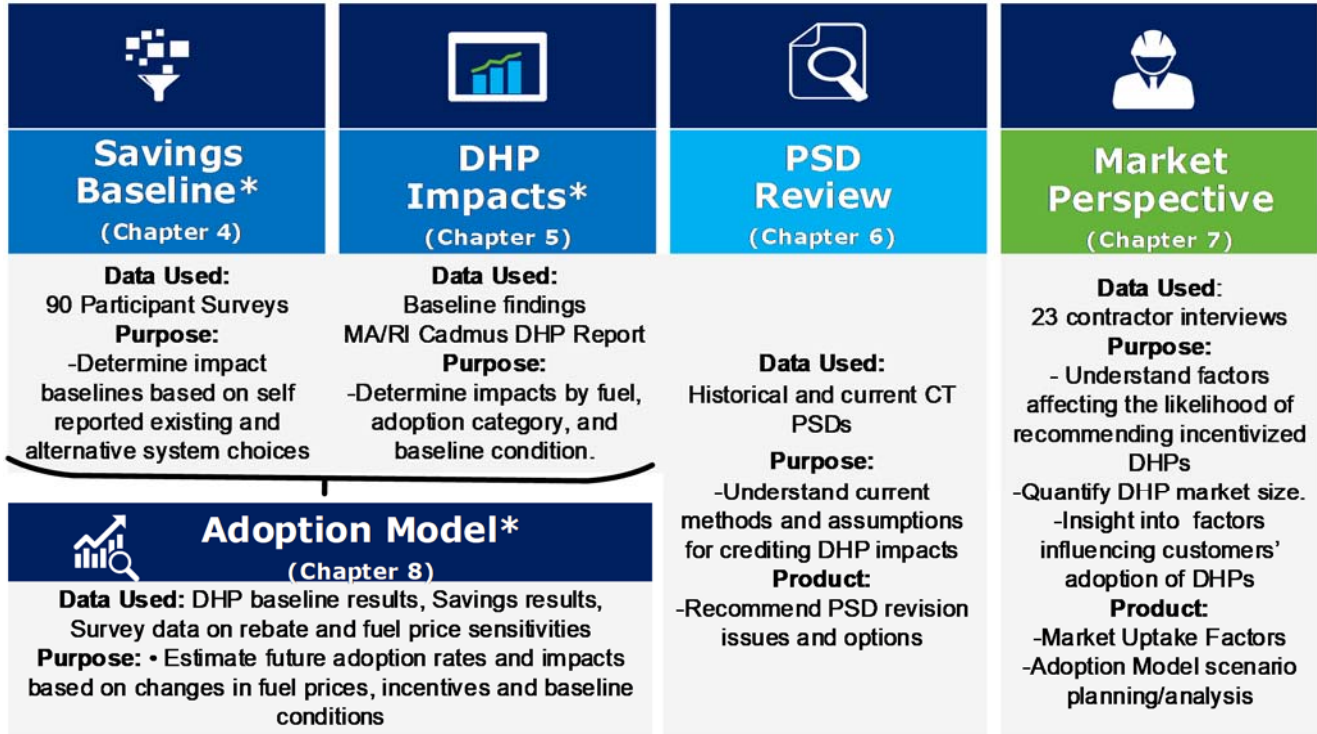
Savings Baseline*
(Chapter 4)

Data Used:
90 Participant Surveys
Purpose:
-Determine impact baselines based on self reported existing and alternative system choices

DHP Impacts*
(Chapter 5)

Data Used:
Baseline findings
MA/RI Cadmus DHP Report
Purpose:
-Determine impacts by fuel, adoption category, and baseline condition.

Adoption Model*
(Chapter 8)

Data Used: DHP baseline results, Savings results, Survey data on rebate and fuel price sensitivities
Purpose: • Estimate future adoption rates and impacts based on changes in fuel prices, incentives and baseline conditions

PSD Review
(Chapter 6)

Data Used:
Historical and current CT PSDs
Purpose:
-Understand current methods and assumptions for crediting DHP impacts
Product:
-Recommend PSD revision issues and options

Market Perspective
(Chapter 7)

Data Used:
23 contractor interviews
Purpose:
- Understand factors affecting the likelihood of recommending incentivized DHPs
-Quantify DHP market size.
-Insight into factors influencing customers' adoption of DHPs
Product:
-Market Uptake Factors
-Adoption Model scenario planning/analysis